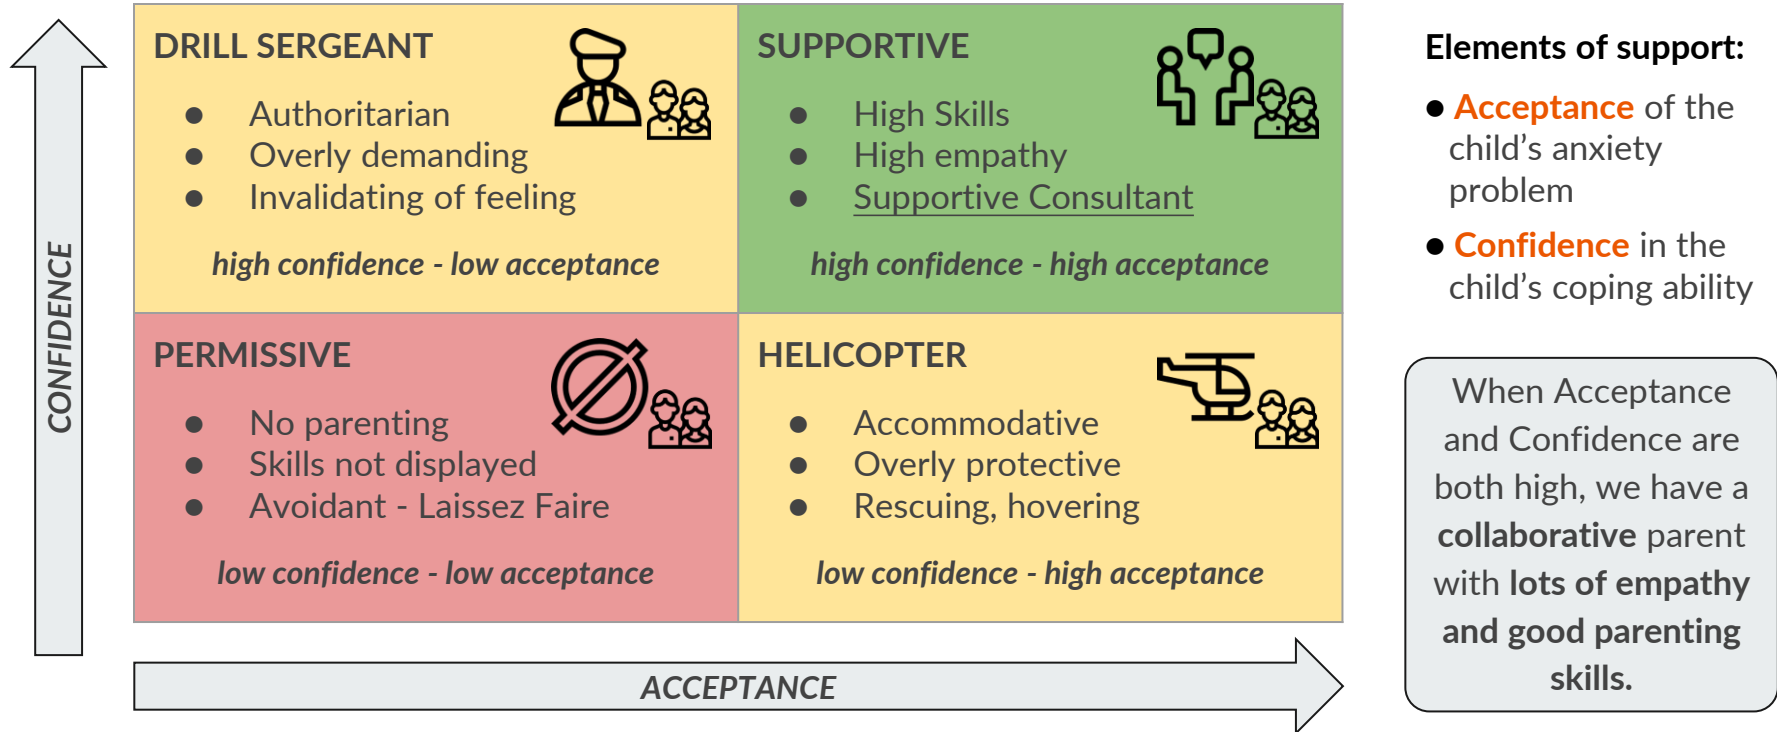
CONFIDENCE

DRILL SERGEANT

- Authoritarian
- Overly demanding
- Invalidating of feeling

high confidence - low acceptance

SUPPORTIVE

- High Skills
- High empathy
- Supportive Consultant

high confidence - high acceptance

PERMISSIVE

- No parenting
- Skills not displayed
- Avoidant - Laissez Faire

low confidence - low acceptance

HELICOPTER

- Accommodative
- Overly protective
- Rescuing, hovering

low confidence - high acceptance

ACCEPTANCE

Elements of support:

- Acceptance of the child's anxiety problem
- Confidence in the child's coping ability

When Acceptance and Confidence are both high, we have a collaborative parent with lots of empathy and good parenting skills.